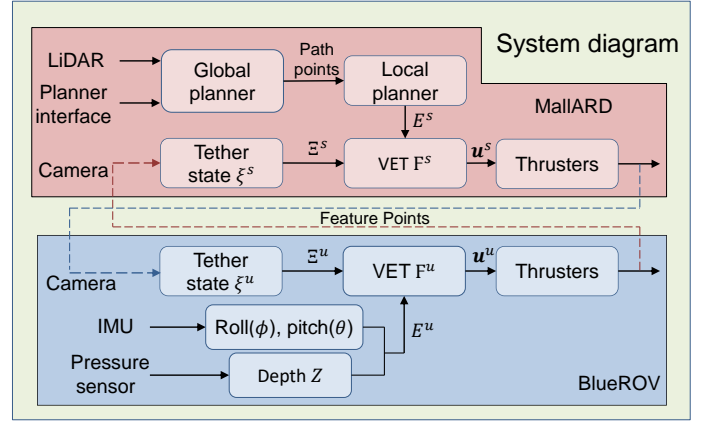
System diagram

LiDAR

Planner interface

Global planner

Path points

Local planner

$E^s$

MallARD

Camera

Tether state $\xi^s$

$\Xi^s$

VET $\mathrm{F}^s$

$\boldsymbol{u}^s$

Thrusters

Feature Points

Camera

Tether state $\xi^u$

$\Xi^u$

VET $\mathrm{F}^u$

$\boldsymbol{u}^u$

Thrusters

IMU

Roll($\phi$), pitch($\theta$)

$E^u$

Pressure sensor

Depth $Z$

BlueROV